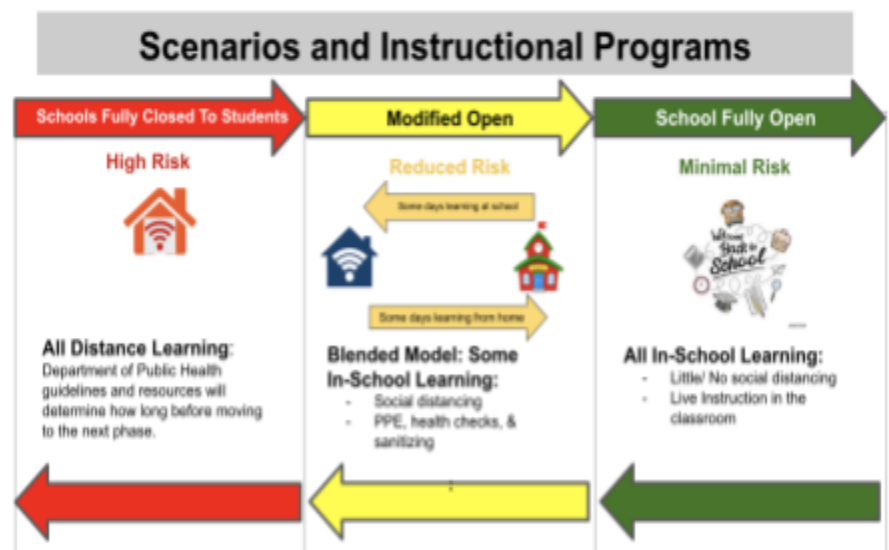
Scenarios and Instructional Programs

Schools Fully Closed To Students

High Risk

All Distance Learning:
Department of Public Health guidelines and resources will determine how long before moving to the next phase.

Modified Open

Reduced Risk

Some days learning at school

Some days learning from home

Blended Model: Some In-School Learning:
- Social distancing
- PPE, health checks, & sanitizing

School Fully Open

Minimal Risk

Welcome Back to School

All In-School Learning:
- Little/ No social distancing
- Live Instruction in the classroom